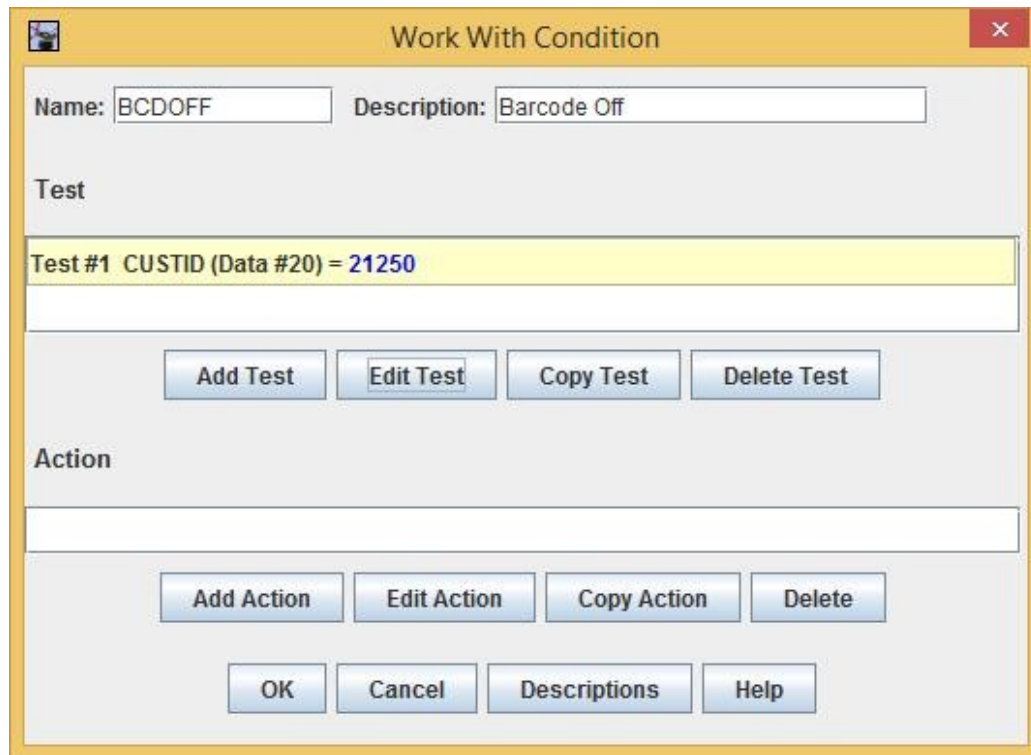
Work With Condition

Name: BCDOFF Description: Barcode Off

Test

Test #1 CUSTID (Data #20) = 21250

Add Test Edit Test Copy Test Delete Test

Action

Add Action Edit Action Copy Action Delete

OK Cancel Descriptions Help